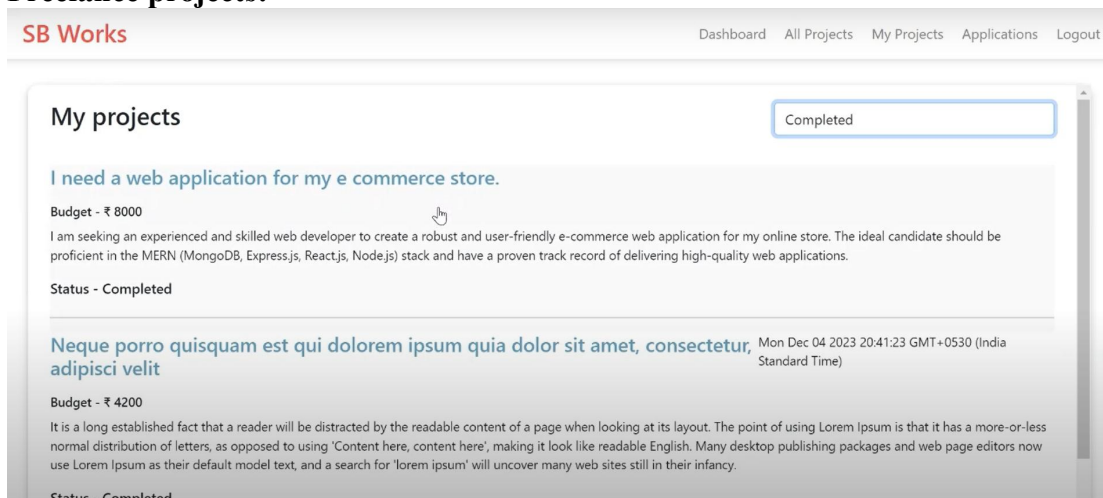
Freelance projects:

SB Works

Dashboard All Projects My Projects Applications Logout

My projects

Completed

I need a web application for my e commerce store.

Budget - ₹ 8000

I am seeking an experienced and skilled web developer to create a robust and user-friendly e-commerce web application for my online store. The ideal candidate should be proficient in the MERN (MongoDB, Express.js, React.js, Node.js) stack and have a proven track record of delivering high-quality web applications.

Status - Completed

Neque porro quisquam est qui dolorem ipsum quia dolor sit amet, consectetur, adipisci velit

Mon Dec 04 2023 20:41:23 GMT+0530 (India Standard Time)

Budget - ₹ 4200

It is a long established fact that a reader will be distracted by the readable content of a page when looking at its layout. The point of using Lorem Ipsum is that it has a more-or-less normal distribution of letters, as opposed to using 'Content here, content here', making it look like readable English. Many desktop publishing packages and web page editors now use Lorem Ipsum as their default model text, and a search for 'lorem ipsum' will uncover many web sites still in their infancy.

Status - Completed